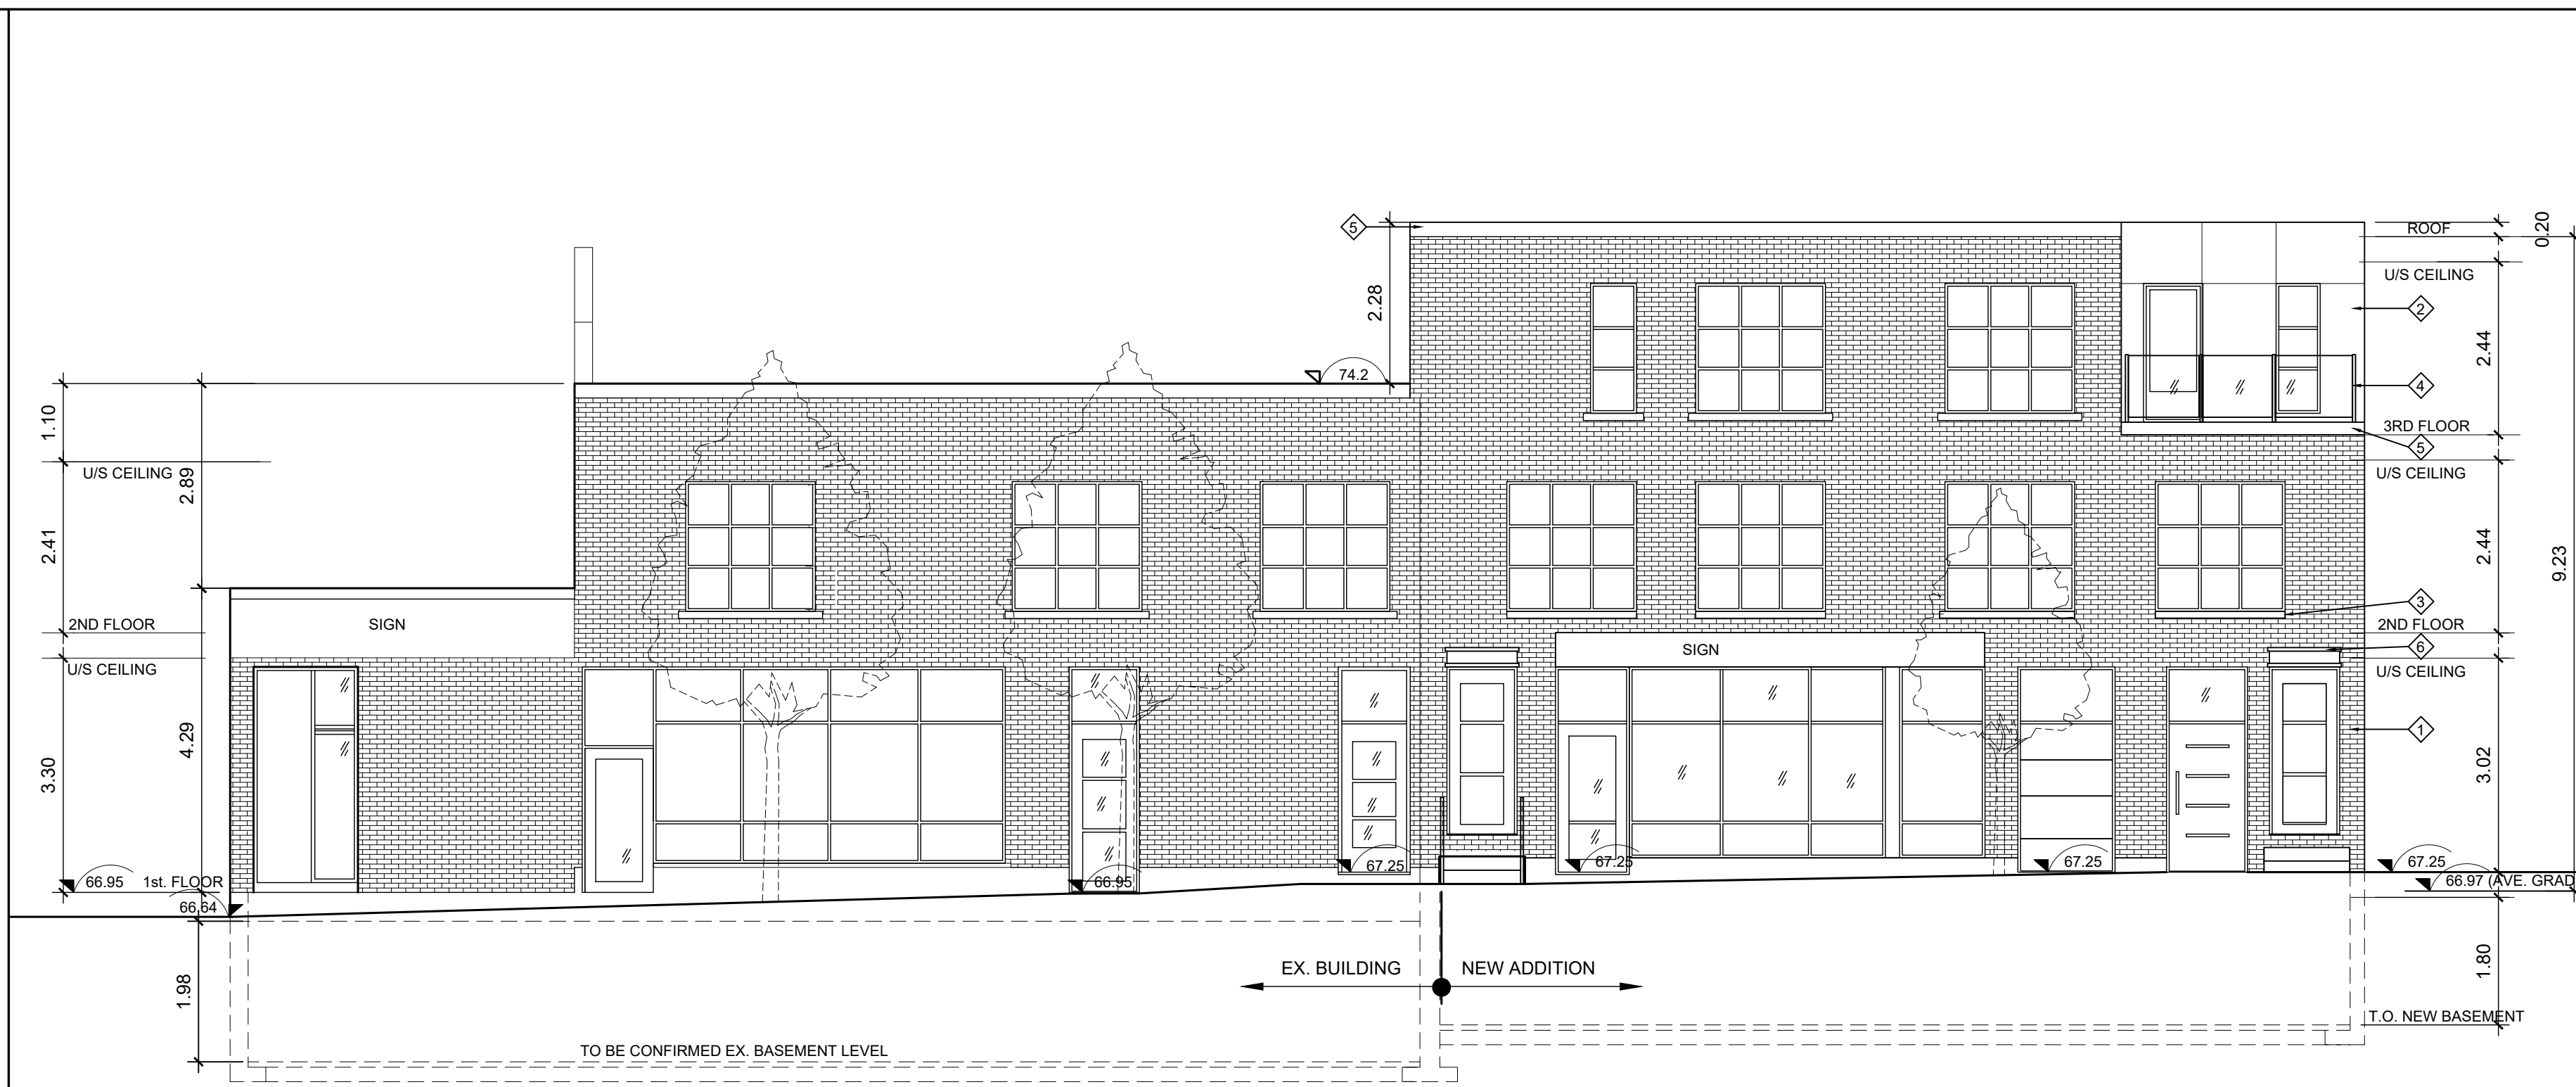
5
2.28
74.2
ROOF
0.20
U/S CEILING
2
2.44
4
3RD FLOOR
5
U/S CEILING
2.44
9.23
3
2ND FLOOR
6
U/S CEILING
1
3.02
67.25
66.97 (AVE. GRAD
1.80
T.O. NEW BASEMENT
1.10
U/S CEILING
2.89
2.41
2ND FLOOR
SIGN
U/S CEILING
3.30
4.29
66.95
1st. FLOOR
66.64
66.95
67.25
67.25
SIGN
67.25
1.98
EX. BUILDING
NEW ADDITION
TO BE CONFIRMED EX. BASEMENT LEVEL